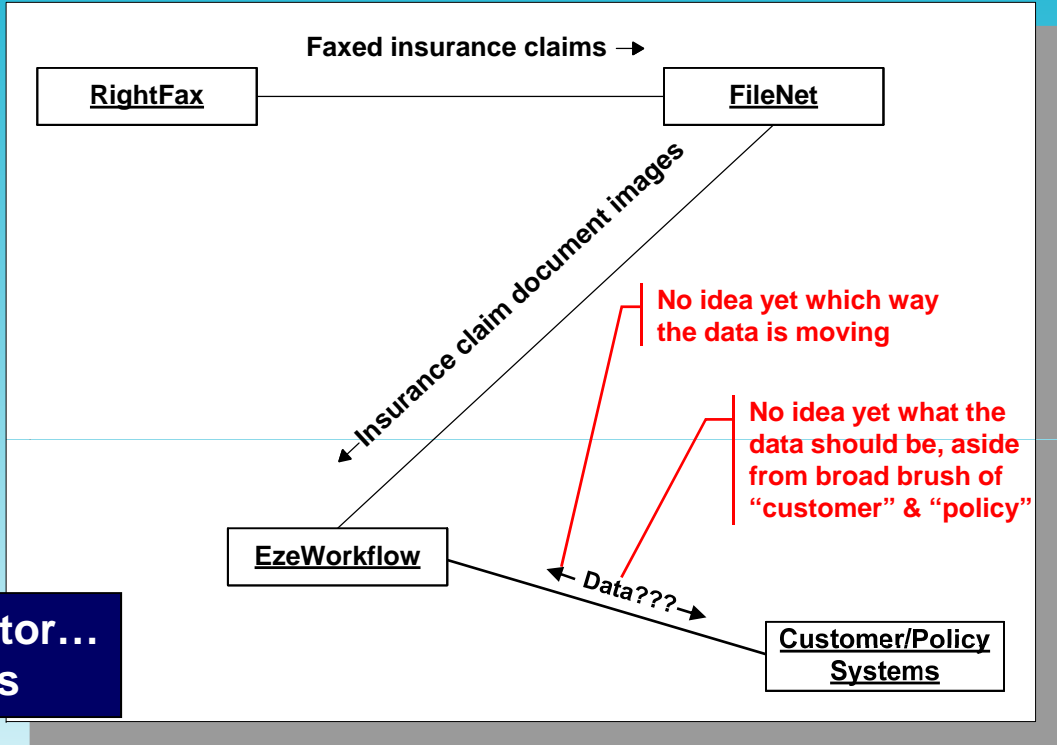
Faxed insurance claims →

RightFax

FileNet

← Insurance claim document images

No idea yet which way the data is moving

No idea yet what the data should be, aside from broad brush of "customer" & "policy"

EzeWorkflow

← Data??? →

Customer/Policy Systems

tor…
s